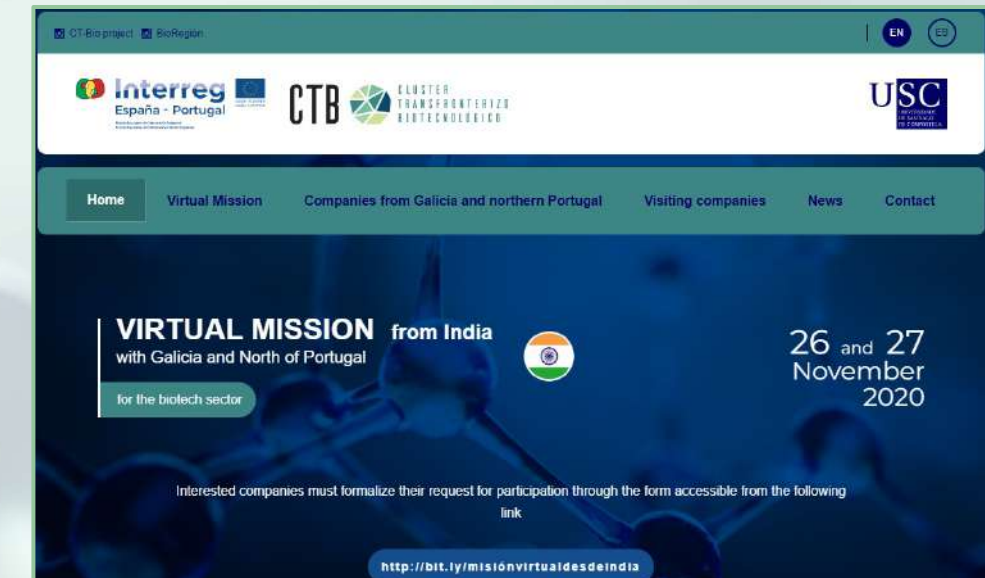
CT-Bio project BioRegion

EN ES

Interreg España - Portugal

CTB CLUSTER TRANSFRONTERIZO BIOTECNOLÓGICO

USC

Home Virtual Mission Companies from Galicia and northern Portugal Visiting companies News Contact

VIRTUAL MISSION from India
with Galicia and North of Portugal

for the biotech sector

26 and 27 November 2020

Interested companies must formalize their request for participation through the form accessible from the following link

http://bit.ly/misiónvirtualdesdeindia